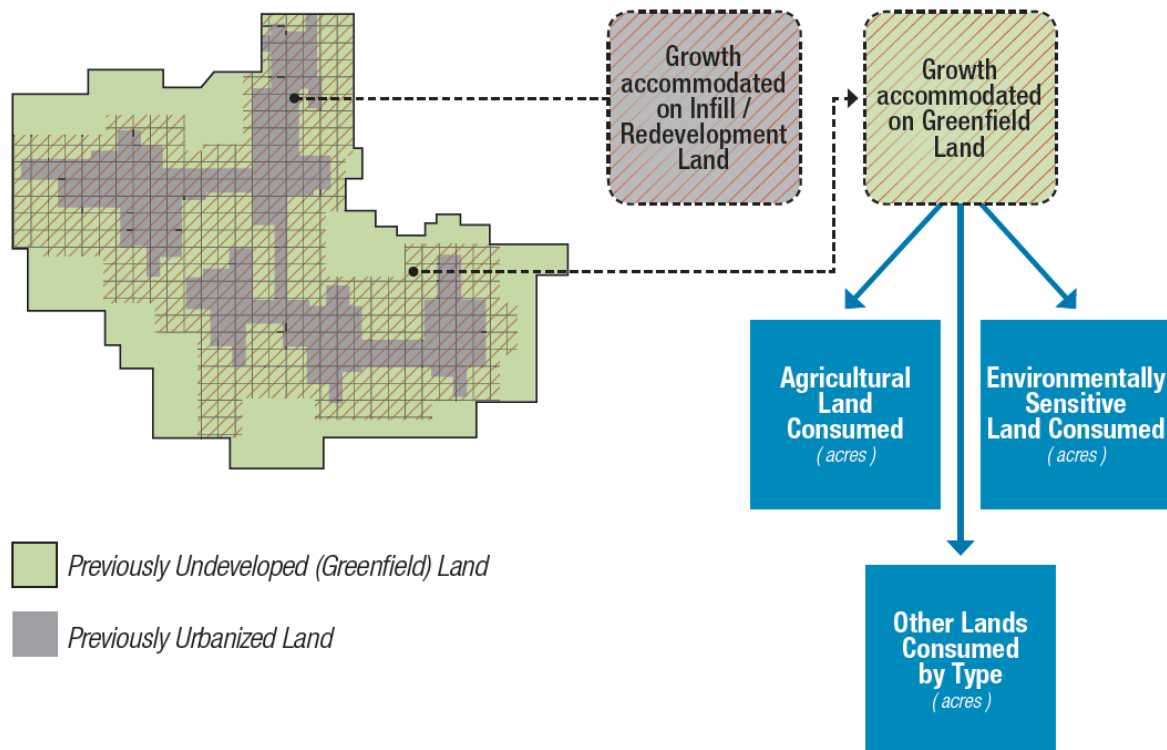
Growth accommodated on Infill / Redevelopment Land

Growth accommodated on Greenfield Land

Agricultural Land Consumed
( acres )

Environmentally Sensitive Land Consumed
( acres )

Other Lands Consumed by Type
( acres )

Previously Undeveloped (Greenfield) Land

Previously Urbanized Land